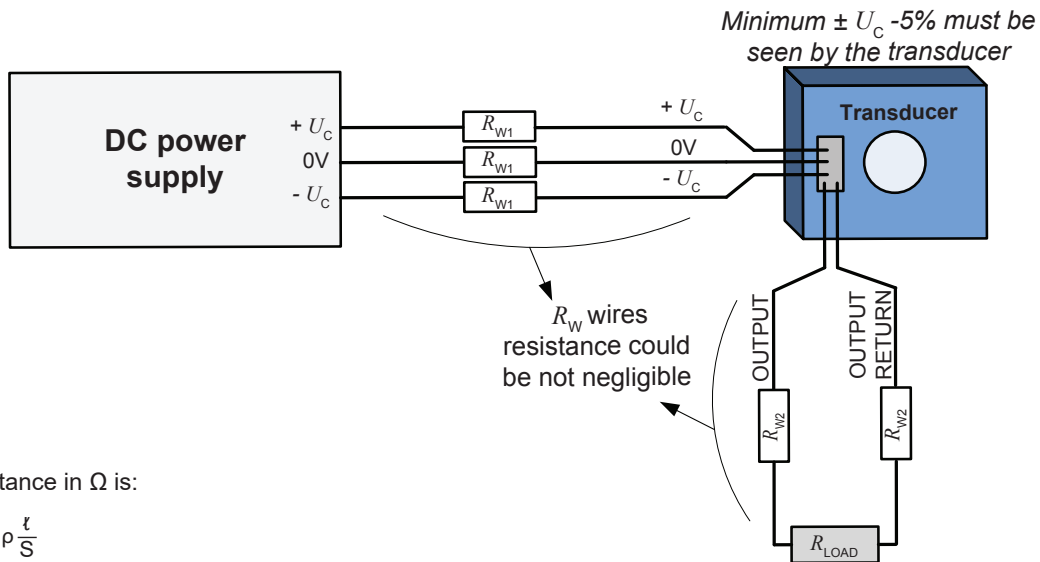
Minimum ± $U_C$ -5% must be seen by the transducer

DC power supply

+ $U_C$
0V
- $U_C$

$R_{W1}$
$R_{W1}$
$R_{W1}$

+ $U_C$
0V
- $U_C$

Transducer

$R_W$ wires resistance could be not negligible

OUTPUT
OUTPUT RETURN

$R_{W2}$
$R_{W2}$

$R_{LOAD}$

tance in Ω is:

ρ$\frac{ℓ}{S}$